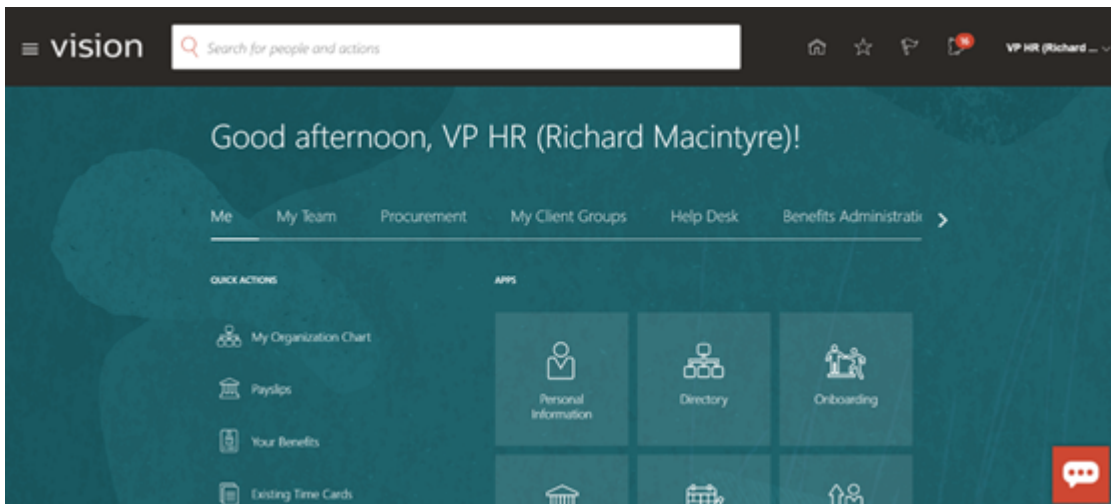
vision

Search for people and actions

16

VP HR (Richard ...

Good afternoon, VP HR (Richard Macintyre)!

Me My Team Procurement My Client Groups Help Desk Benefits Administrati

QUICK ACTIONS

My Organization Chart

Payslips

Your Benefits

Existing Time Cards

APPS

Personal Information

Directory

Onboarding